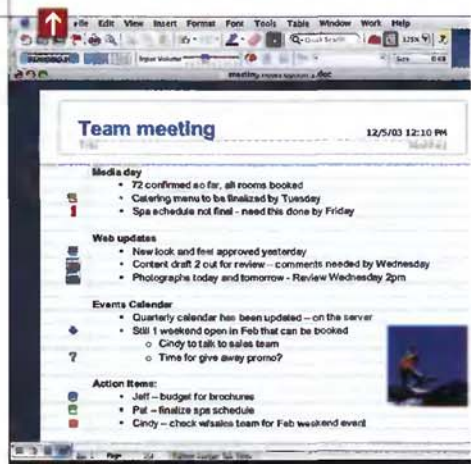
File Edit View Insert Format Font Tools Table Window Work Help

Team meeting 12/5/03 12:10 PM

Media day
• 72 confirmed so far, all rooms booked
• Catering menu to be finalized by Tuesday
• Spa schedule not final - need this done by Friday

Web updates
• New look and feel approved yesterday
• Content draft 2 out for review – comments needed by Wednesday
• Photographs today and tomorrow - Review Wednesday 2pm

Events Calendar
• Quarterly calendar has been updated – on the server
• Still 1 weekend open in Feb that can be booked
○ Cindy to talk to sales team
○ Time for give away promo?

Action Items:
• Jeff – budget for brochures
• Pat – finalize spa schedule
• Cindy – check w/sales team for Feb weekend event